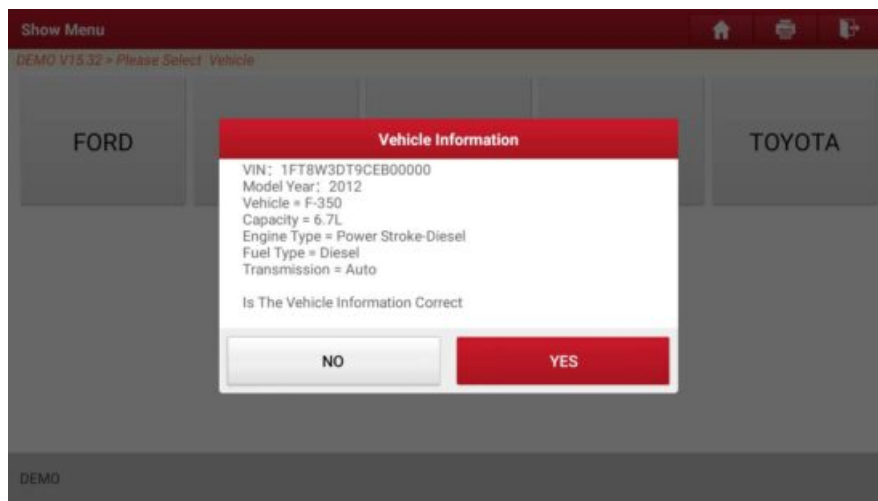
Show Menu

DEMO V15.32 > Please Select Vehicle

FORD

TOYOTA

Vehicle Information

VIN: 1FT8W3DT9CEB00000
Model Year: 2012
Vehicle = F-350
Capacity = 6.7L
Engine Type = Power Stroke-Diesel
Fuel Type = Diesel
Transmission = Auto

Is The Vehicle Information Correct

NO

YES

DEMO